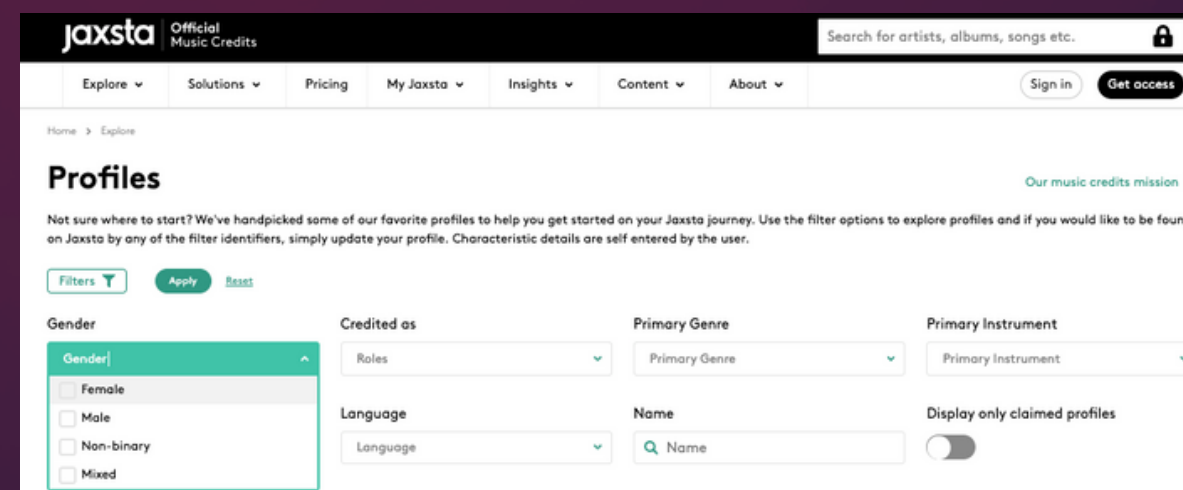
jaxsta Official Music Credits

Search for artists, albums, songs etc.

Explore Solutions Pricing My Jaxsta Insights Content About

Sign in Get access

Home > Explore

Profiles

Our music credits mission

Not sure where to start? We've handpicked some of our favorite profiles to help you get started on your Jaxsta journey. Use the filter options to explore profiles and if you would like to be foun on Jaxsta by any of the filter identifiers, simply update your profile. Characteristic details are self entered by the user.

Filters Apply Reset

Gender

Gender

Female

Male

Non-binary

Mixed

Credited as

Roles

Language

Language

Primary Genre

Primary Genre

Name

Name

Primary Instrument

Primary Instrument

Display only claimed profiles